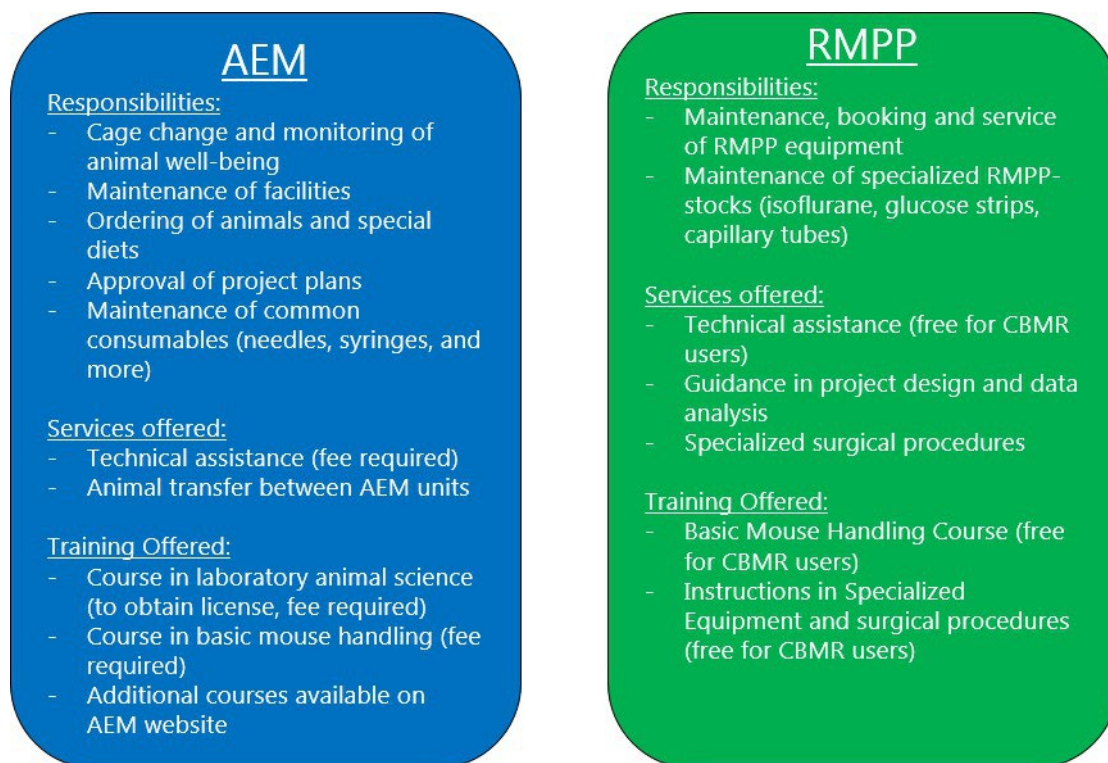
AEM

Responsibilities:
- Cage change and monitoring of animal well-being
- Maintenance of facilities
- Ordering of animals and special diets
- Approval of project plans
- Maintenance of common consumables (needles, syringes, and more)

Services offered:
- Technical assistance (fee required)
- Animal transfer between AEM units

Training Offered:
- Course in laboratory animal science (to obtain license, fee required)
- Course in basic mouse handling (fee required)
- Additional courses available on AEM website

RMPP

Responsibilities:
- Maintenance, booking and service of RMPP equipment
- Maintenance of specialized RMPP-stocks (isoflurane, glucose strips, capillary tubes)

Services offered:
- Technical assistance (free for CBMR users)
- Guidance in project design and data analysis
- Specialized surgical procedures

Training Offered:
- Basic Mouse Handling Course (free for CBMR users)
- Instructions in Specialized Equipment and surgical procedures (free for CBMR users)